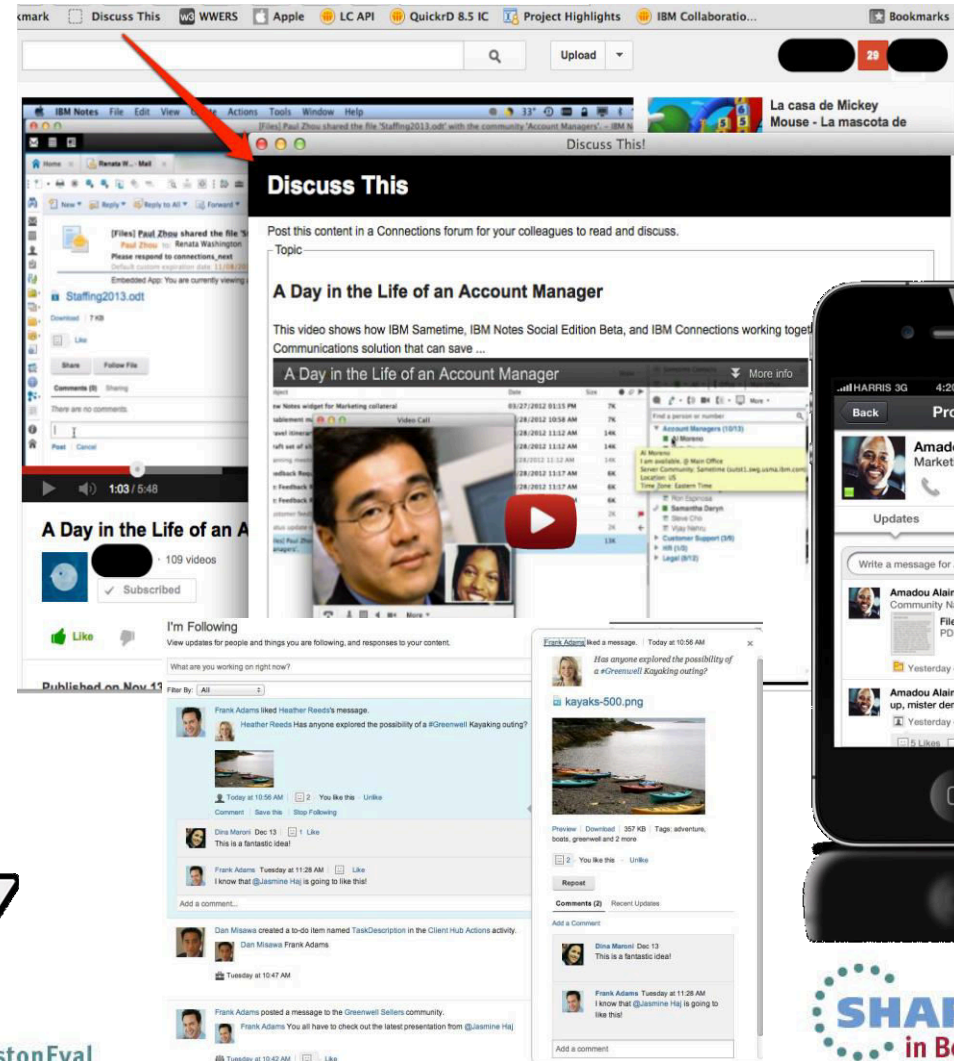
kmark Discuss This WWERS Apple LC API QuickrD 8.5 IC Project Highlights IBM Collaboratio... Bookmarks

Upload

29

La casa de Mickey Mouse - La mascota de

IBM Notes File Edit View Actions Tools Window Help

[Files] Paul Zhou shared the file 'Staffing2013.odt' with the community 'Account Managers'. - IBM N

Discuss This!

Discuss This

Post this content in a Connections forum for your colleagues to read and discuss.

Topic

A Day in the Life of an Account Manager

This video shows how IBM Sametime, IBM Notes Social Edition Beta, and IBM Connections working toget Communications solution that can save ...

A Day in the Life of an Account Manager

More info

Video Call

[Files] Paul Zhou shared the file 'S

Paul Zhou to Renata Washington

Please respond to connections_next

Staffing2013.odt

Download 7 KB

Like

Share Follow File

Comments (0) Sharing

There are no comments.

Post Cancel

1:03 / 5:48

A Day in the Life of an A

109 videos

Subscribed

Like

Published on Nov 13

HARRIS 3G 4:2

Back Pro

Amad

Market

Updates

Write a message for

Amadou Alair

Community N

Yesterday

Amadou Alair

up, mister der

Yesterday

5 Likes

I'm Following

View updates for people and things you are following, and responses to your content.

What are you working on right now?

Filter By: All

Frank Adams liked Heather Reeds's message.

Heather Reeds Has anyone explored the possibility of a #Greenwell Kayaking outing?

Today at 10:56 AM 2 You like this Unlike

Comment Save this Stop Following

Dina Moroni Dec 13 1 Like

This is a fantastic idea!

Frank Adams Tuesday at 11:28 AM Like

I know that @Jasmine Haj is going to like this!

Add a comment...

Dan Misawa created a to-do item named TaskDescription in the Client Hub Actions activity.

Dan Misawa Frank Adams

Tuesday at 10:47 AM

Frank Adams posted a message to the Greenwell Sellers community.

Frank Adams You all have to check out the latest presentation from @Jasmine Haj

Tuesday at 10:42 AM Like

Frank Adams liked a message. Today at 10:56 AM

Has anyone explored the possibility of a #Greenwell Kayaking outing?

kayaks-500.png

Preview Download 357 KB Tags: adventure, boats, greenwell and 2 more

2 You like this Unlike

Repost

Comments (2) Recent Updates

Add a Comment

Dina Moroni Dec 13

This is a fantastic idea!

Frank Adams Tuesday at 11:28 AM

I know that @Jasmine Haj is going to like this!

Add a comment

SHA

in Bo

stonEval